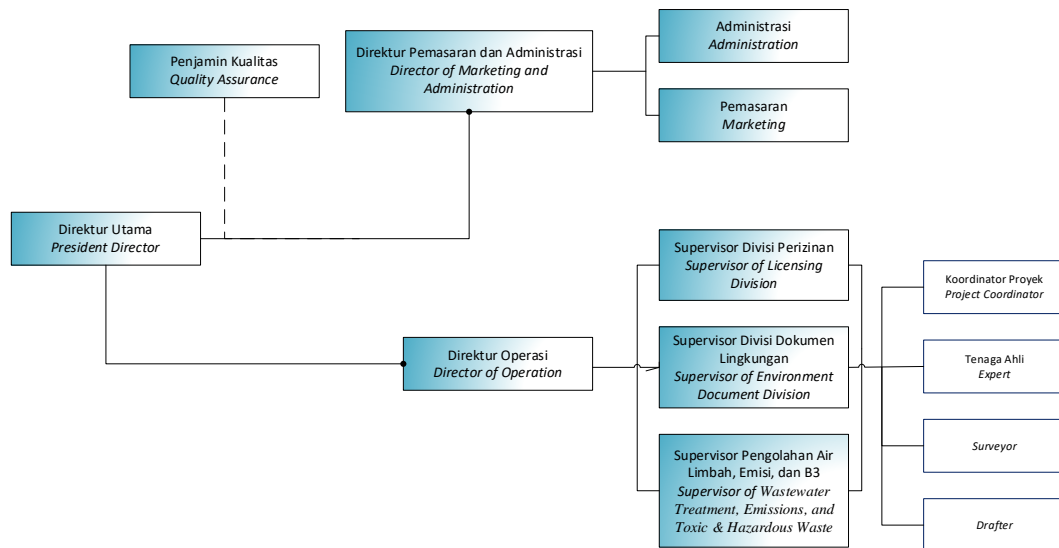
Penjamin Kualitas
Quality Assurance

Direktur Pemasaran dan Administrasi
Director of Marketing and Administration

Administrasi
Administration

Pemasaran
Marketing

Direktur Utama
President Director

Supervisor Divisi Perizinan
Supervisor of Licensing Division

Koordinator Proyek
Project Coordinator

Direktur Operasi
Director of Operation

Supervisor Divisi Dokumen Lingkungan
Supervisor of Environment Document Division

Tenaga Ahli
Expert

Surveyor

Supervisor Pengolahan Air Limbah, Emisi, dan B3
Supervisor of Wastewater Treatment, Emissions, and Toxic & Hazardous Waste

Drafter